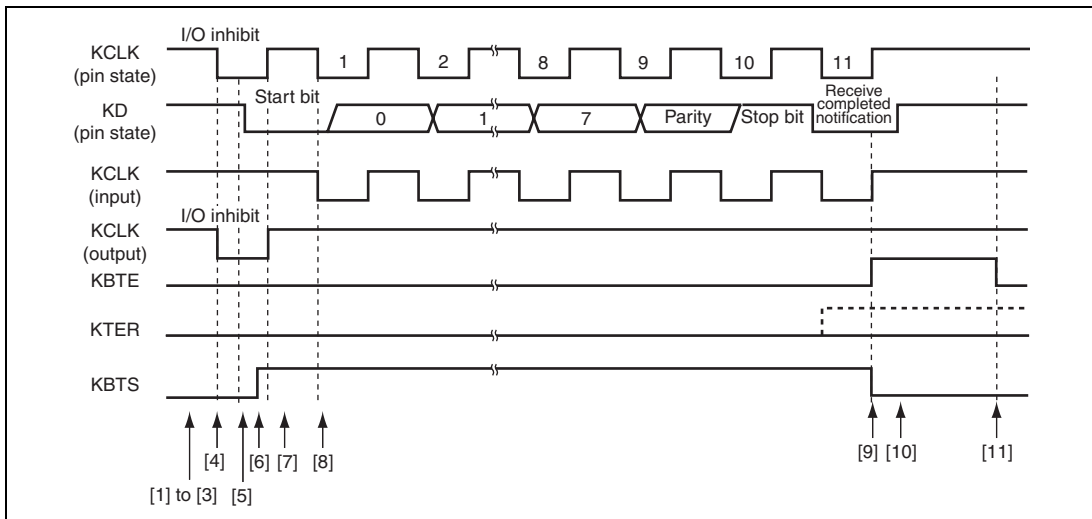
KCLK (pin state)
I/O inhibit
1
2
8
9
10
11
KD (pin state)
Start bit
0
1
7
Parity
Stop bit
Receive completed notification
KCLK (input)
KCLK (output)
I/O inhibit
KBTE
KTER
KBTS
[1] to [3]
[4]
[5]
[6]
[7]
[8]
[9]
[10]
[11]